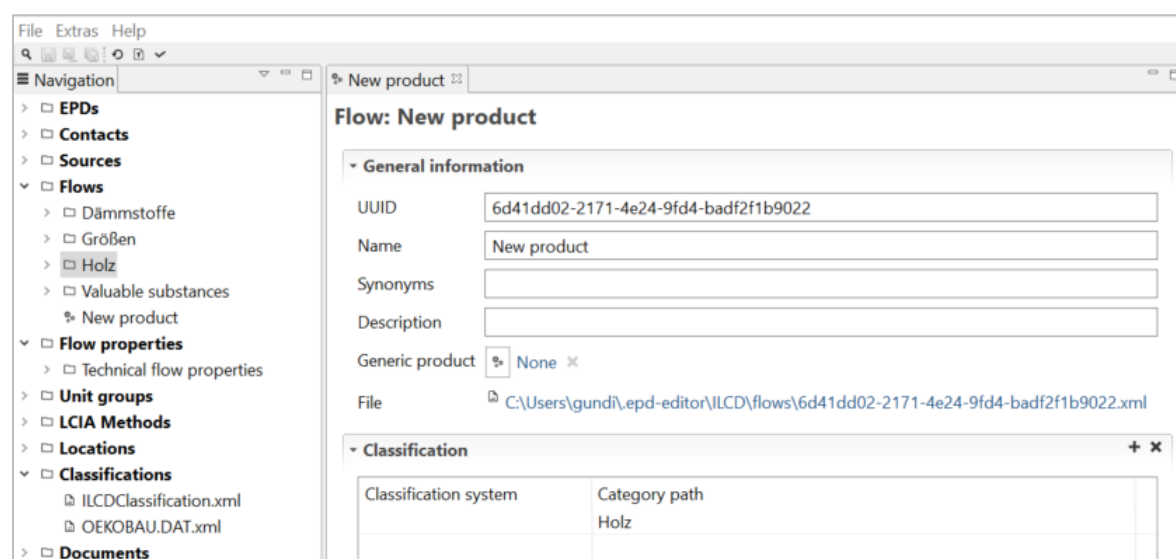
File Extras Help

Navigation

EPDs
Contacts
Sources
Flows
Dämmstoffe
Größen
Holz
Valuable substances
New product
Flow properties
Technical flow properties
Unit groups
LCIA Methods
Locations
Classifications
ILCDClassification.xml
OEKOBAU.DAT.xml
Documents

New product

Flow: New product

General information

| | |
|---|---|
| UUID | 6d41dd02-2171-4e24-9fd4-badf2f1b9022 |
| Name | New product |
| Synonyms | |
| Description | |
| Generic product | None |
| File | C:\Users\gundi\.epd-editor\ILCD\flows\6d41dd02-2171-4e24-9fd4-badf2f1b9022.xml |

Classification

| Classification system | Category path |
|---|---|
| | Holz |